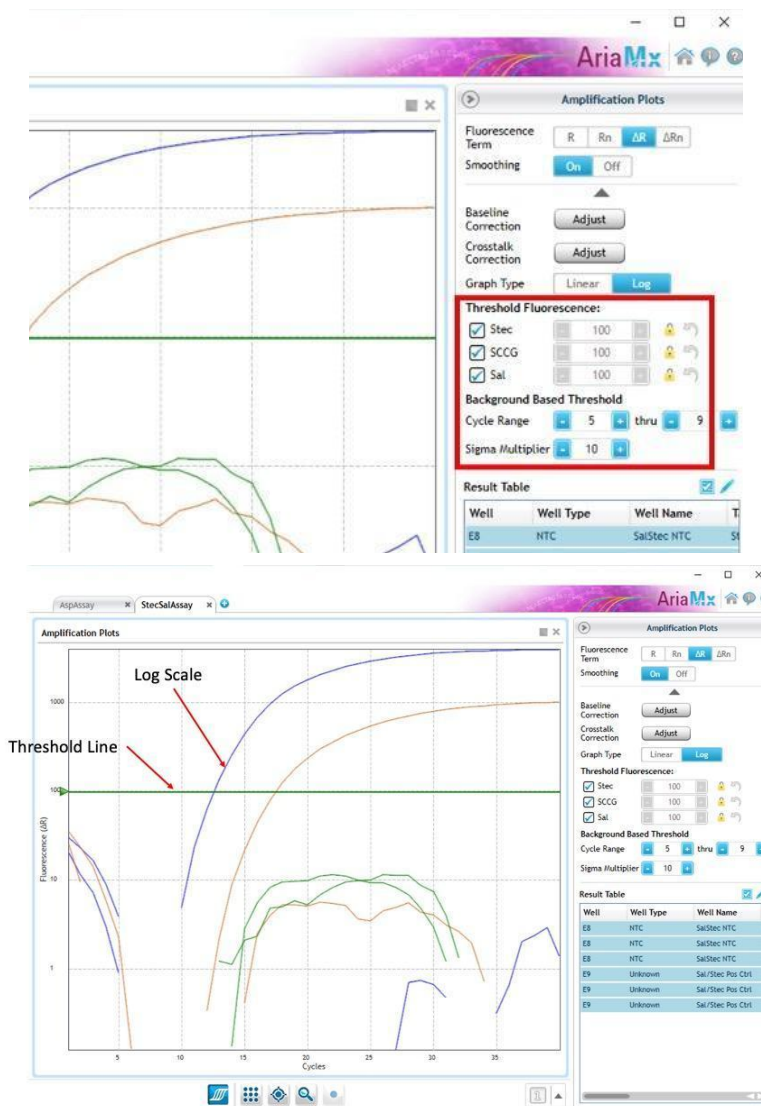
AriaMx

Amplification Plots

Fluorescence Term
R Rn ΔR ΔRn

Smoothing
On Off

Baseline Correction
Adjust

Crosstalk Correction
Adjust

Graph Type
Linear Log

Threshold Fluorescence:
Stec 100
SCCG 100
Sal 100

Background Based Threshold
Cycle Range 5 thru 9
Sigma Multiplier 10

Result Table

| Well | Well Type | Well Name | T |
|---|---|---|---|
| E8 | NTC | SalStec NTC | St |

AspAssay
StecSalAssay

AriaMx

Amplification Plots

Log Scale

Threshold Line

1000
100
10
1

Fluorescence (ΔR)

5 10 15 20 25 30 35
Cycles

Amplification Plots

Fluorescence Term
R Rn ΔR ΔRn

Smoothing
On Off

Baseline Correction
Adjust

Crosstalk Correction
Adjust

Graph Type
Linear Log

Threshold Fluorescence:
Stec 100
SCCG 100
Sal 100

Background Based Threshold
Cycle Range 5 thru 9
Sigma Multiplier 10

Result Table

| Well | Well Type | Well Name |
|---|---|---|
| E8 | NTC | SalStec NTC |
| E8 | NTC | SalStec NTC |
| E8 | NTC | SalStec NTC |
| E9 | Unknown | Sal/Stec Pos Ctrl |
| E9 | Unknown | Sal/Stec Pos Ctrl |
| E9 | Unknown | Sal/Stec Pos Ctrl |